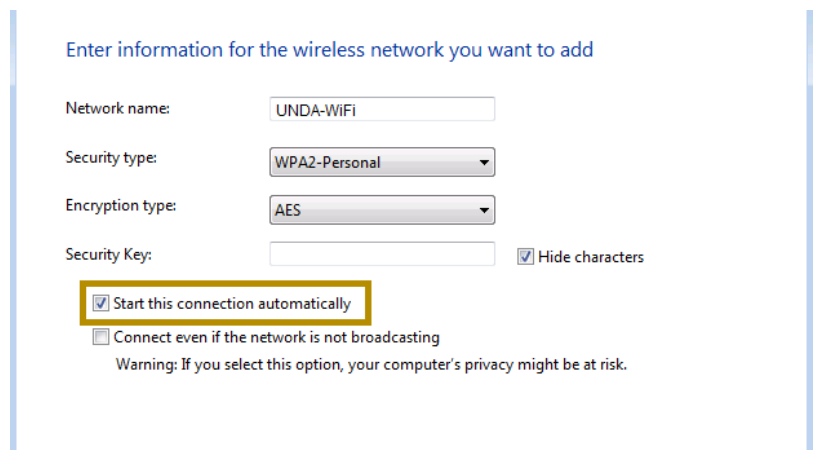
Enter information for the wireless network you want to add

Network name: UNDA-WiFi

Security type: WPA2-Personal

Encryption type: AES

Security Key:

Hide characters

Start this connection automatically

Connect even if the network is not broadcasting

Warning: If you select this option, your computer's privacy might be at risk.